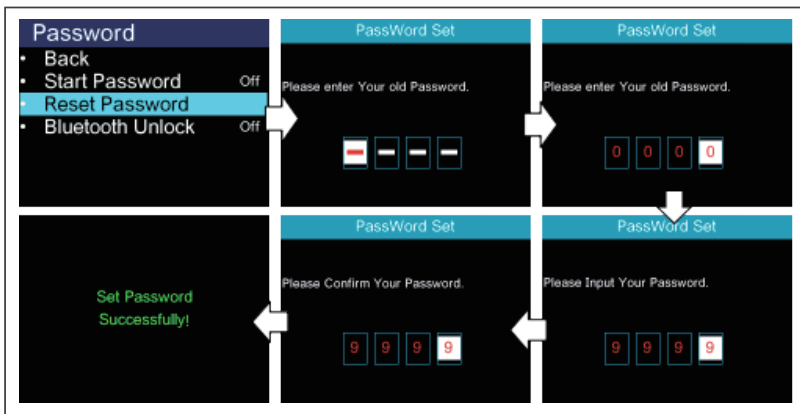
Password
• Back
• Start Password Off
• Reset Password
• Bluetooth Unlock Off

PassWord Set
Please enter Your old Password.
– – – –

PassWord Set
Please enter Your old Password.
0 0 0 0

PassWord Set
Please Input Your Password.
9 9 9 9

PassWord Set
Please Confirm Your Password.
9 9 9 9

Set Password
Successfully!